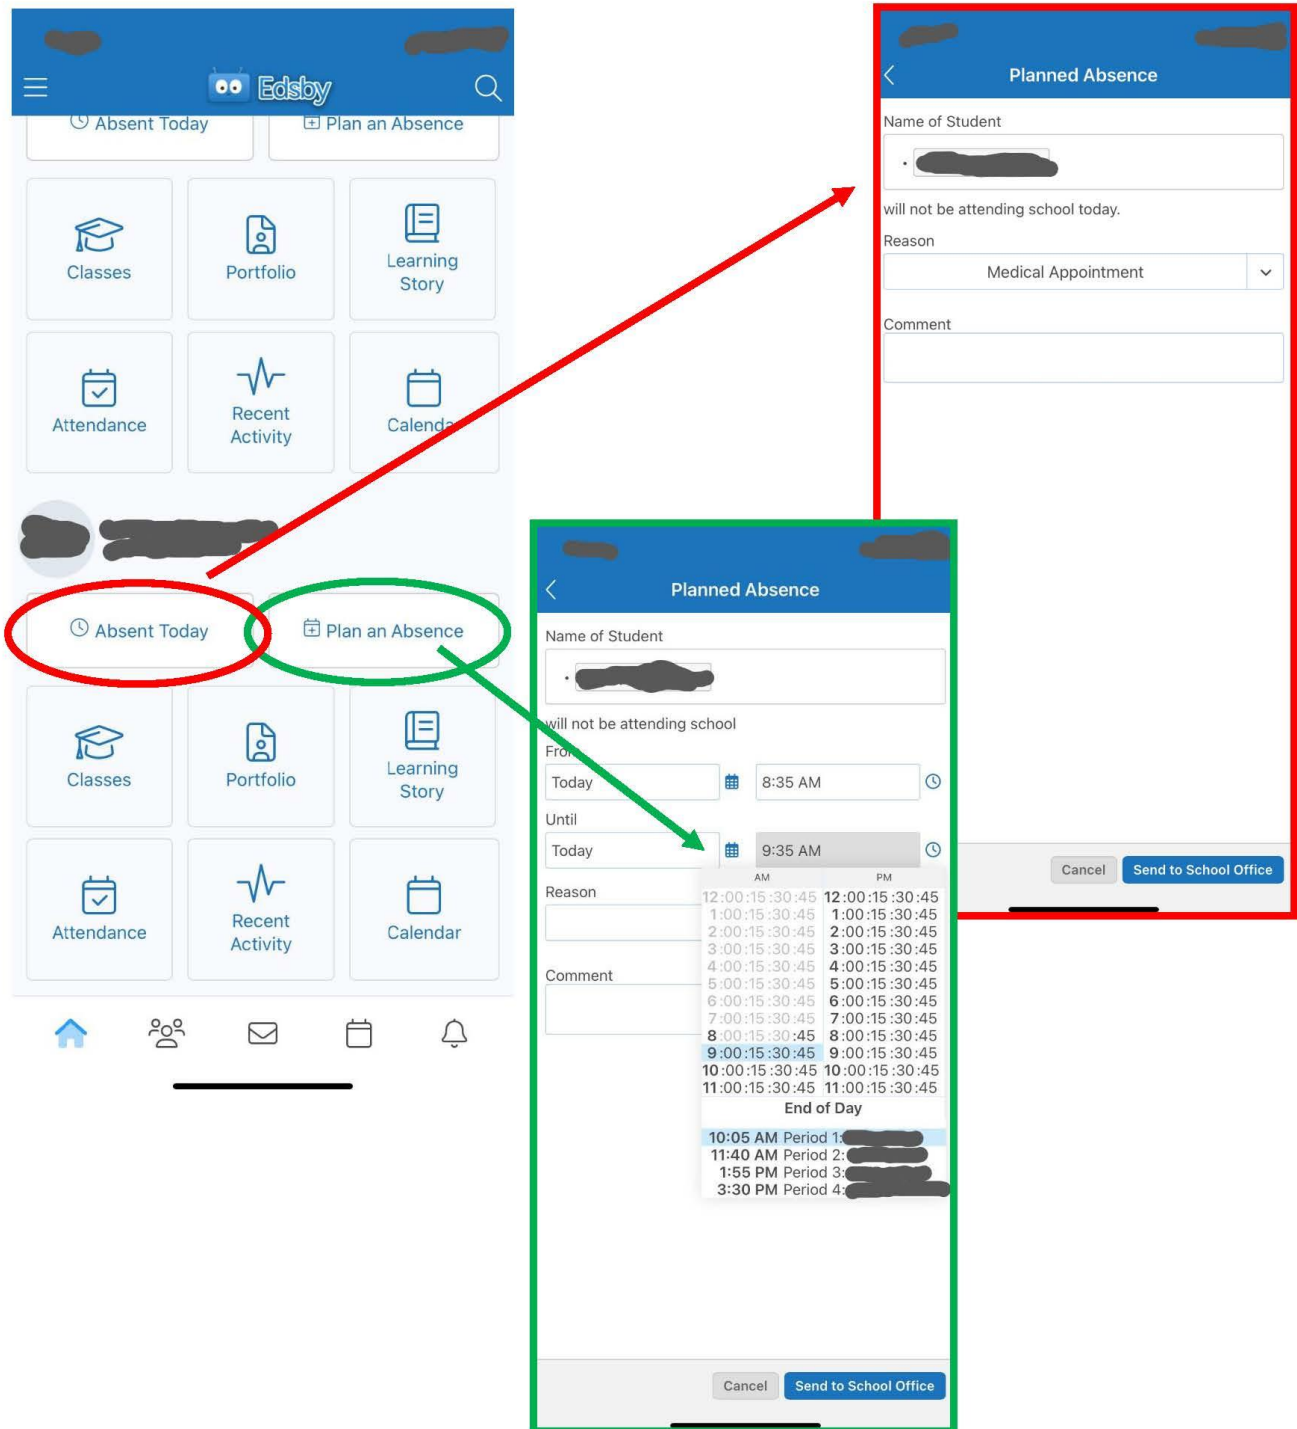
Edsby

Absent Today
Plan an Absence

Classes
Portfolio
Learning Story
Attendance
Recent Activity
Calendar

Absent Today
Plan an Absence

Classes
Portfolio
Learning Story
Attendance
Recent Activity
Calendar

Planned Absence

Name of Student

will not be attending school today.

Reason

Medical Appointment

Comment

Cancel
Send to School Office

Planned Absence

Name of Student

will not be attending school

From

Today
8:35 AM

Until

Today
9:35 AM

Reason

Comment

AM
PM
12:00:15:30:45 12:00:15:30:45
1:00:15:30:45 1:00:15:30:45
2:00:15:30:45 2:00:15:30:45
3:00:15:30:45 3:00:15:30:45
4:00:15:30:45 4:00:15:30:45
5:00:15:30:45 5:00:15:30:45
6:00:15:30:45 6:00:15:30:45
7:00:15:30:45 7:00:15:30:45
8:00:15:30:45 8:00:15:30:45
9:00:15:30:45 9:00:15:30:45
10:00:15:30:45 10:00:15:30:45
11:00:15:30:45 11:00:15:30:45
End of Day

10:05 AM Period 1:
11:40 AM Period 2:
1:55 PM Period 3:
3:30 PM Period 4:

Cancel
Send to School Office